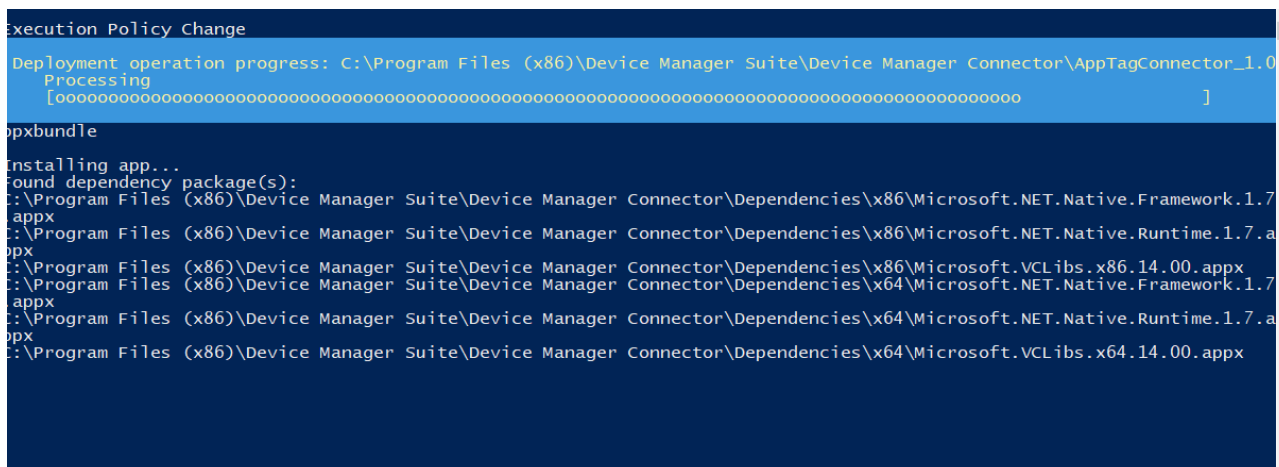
Execution Policy Change

Deployment operation progress: C:\Program Files (x86)\Device Manager Suite\Device Manager Connector\AppTagConnector_1.0
Processing
[oooooooooooooooooooooooooooooooooooooooooooooooooooooooooooooooooooooooooooooooooooo ]

ppxbundle

Installing app...
Found dependency package(s):
:\Program Files (x86)\Device Manager Suite\Device Manager Connector\Dependencies\x86\Microsoft.NET.Native.Framework.1.7
.appx
:\Program Files (x86)\Device Manager Suite\Device Manager Connector\Dependencies\x86\Microsoft.NET.Native.Runtime.1.7.a
ppx
:\Program Files (x86)\Device Manager Suite\Device Manager Connector\Dependencies\x86\Microsoft.VCLibs.x86.14.00.appx
:\Program Files (x86)\Device Manager Suite\Device Manager Connector\Dependencies\x64\Microsoft.NET.Native.Framework.1.7
.appx
:\Program Files (x86)\Device Manager Suite\Device Manager Connector\Dependencies\x64\Microsoft.NET.Native.Runtime.1.7.a
ppx
:\Program Files (x86)\Device Manager Suite\Device Manager Connector\Dependencies\x64\Microsoft.VCLibs.x64.14.00.appx